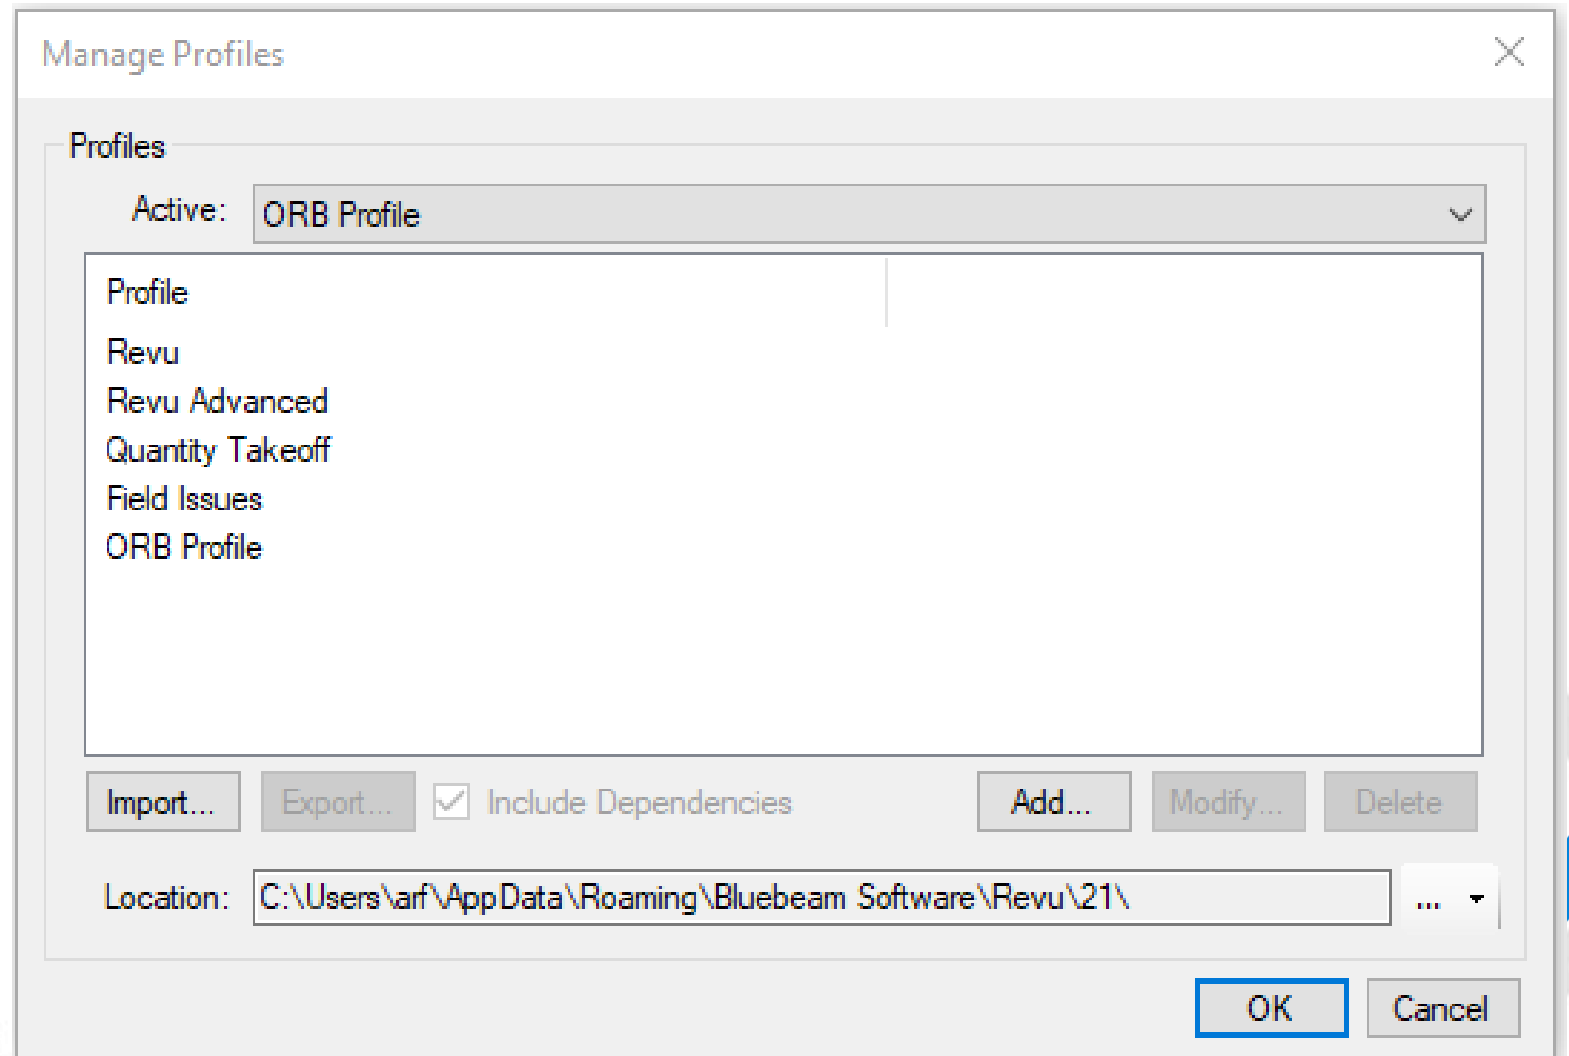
Manage Profiles

Profiles

Active: ORB Profile

Profile

Revu
Revu Advanced
Quantity Takeoff
Field Issues
ORB Profile

Import... Export... Include Dependencies Add... Modify... Delete

Location: C:\Users\arf\AppData\Roaming\Bluebeam Software\Revu\21\ ...

OK Cancel